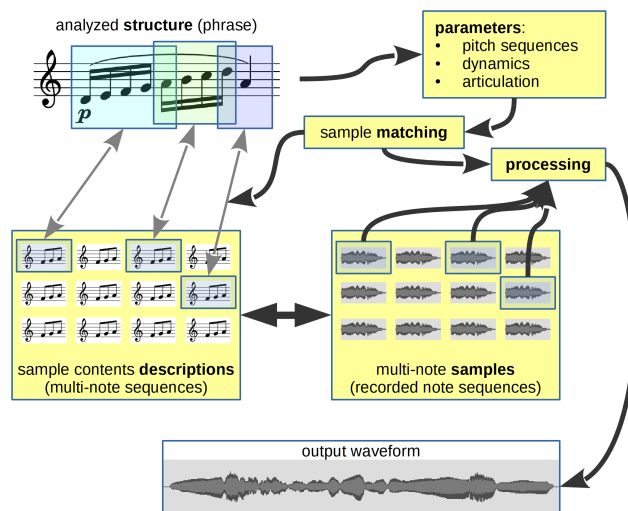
analyzed **structure** (phrase)

$p$

**parameters**:
- pitch sequences
- dynamics
- articulation

sample **matching**

**processing**

sample contents **descriptions** (multi-note sequences)

multi-note **samples** (recorded note sequences)

output waveform